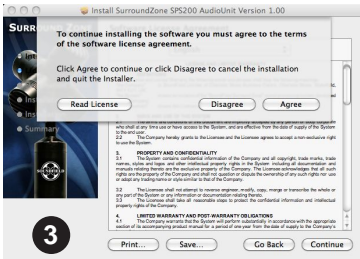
Install SurroundZone SPS200 AudioUnit Version 1.00

SURR

To continue installing the software you must agree to the terms of the software license agreement.

Click Agree to continue or click Disagree to cancel the installation and quit the Installer.

Read License

Disagree

Agree

Summary

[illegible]

3. PROPERTY AND CONFIDENTIALITY

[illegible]

4. LIMITED WARRANTY AND POST-WARRANTY OBLIGATIONS

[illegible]

3

Print...

Save...

Go Back

Continue